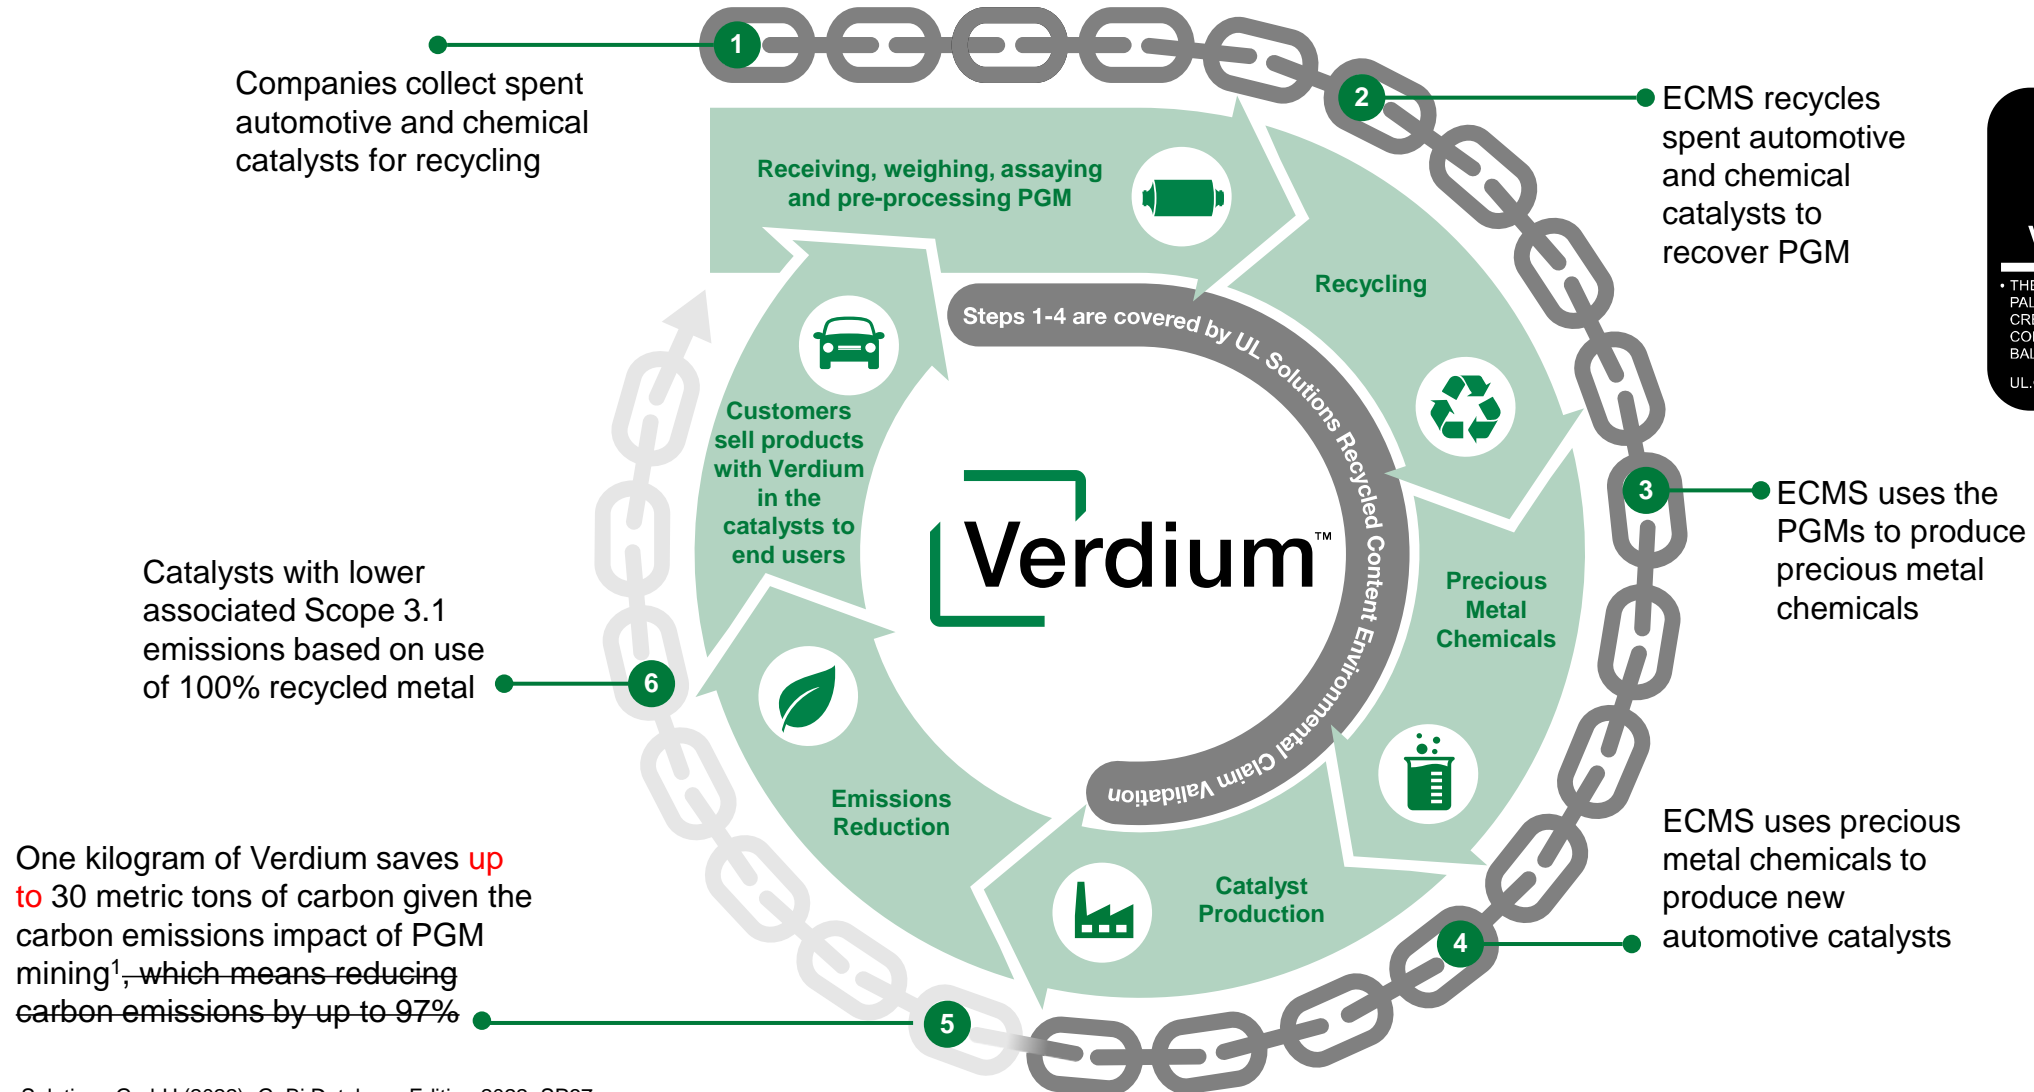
1

Companies collect spent automotive and chemical catalysts for recycling

2

ECMS recycles spent automotive and chemical catalysts to recover PGM

Receiving, weighing, assaying and pre-processing PGM

Recycling

Steps 1-4 are covered by UL Solutions Recycled Content Environmental Claim Validation

Customers sell products with Verdium in the catalysts to end users

Verdium™

3

ECMS uses the PGMs to produce precious metal chemicals

Precious Metal Chemicals

Catalysts with lower associated Scope 3.1 emissions based on use of 100% recycled metal

6

Emissions Reduction

Catalyst Production

ECMS uses precious metal chemicals to produce new automotive catalysts

4

One kilogram of Verdium saves up to 30 metric tons of carbon given the carbon emissions impact of PGM mining$^1$~~, which means reducing carbon emissions by up to 97%~~

5

• THE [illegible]
PAL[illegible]
CRE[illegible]
CO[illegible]
BAL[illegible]
UL.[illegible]